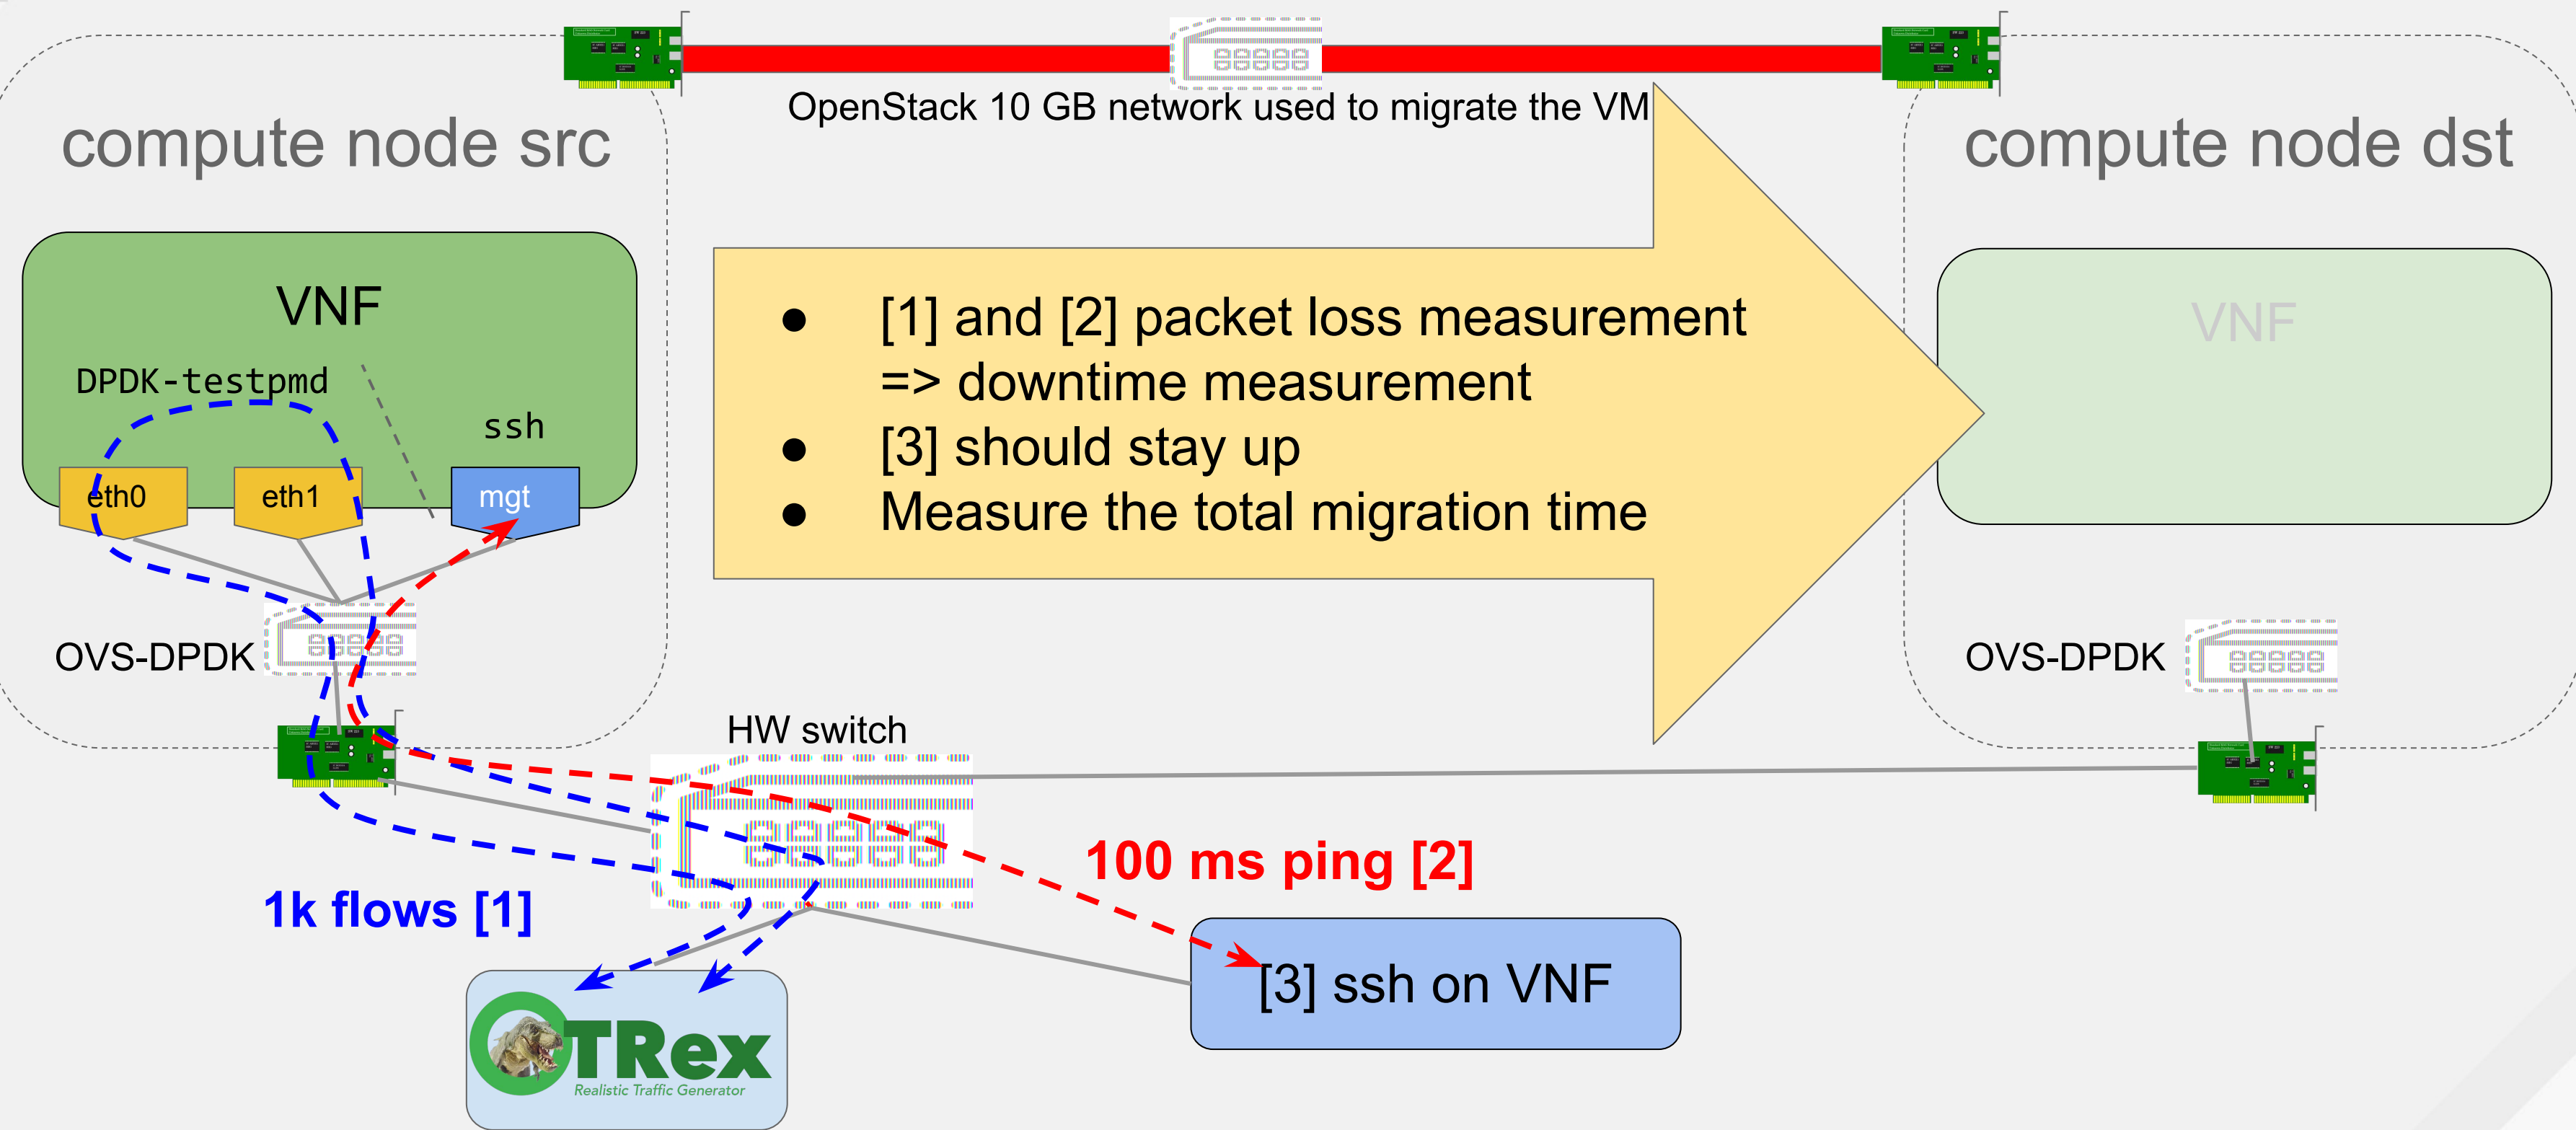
OpenStack 10 GB network used to migrate the VM

compute node src

compute node dst

VNF

DPDK-testpmd

ssh

eth0

eth1

mgt

- [1] and [2] packet loss measurement => downtime measurement
- [3] should stay up
- Measure the total migration time

VNF

OVS-DPDK

OVS-DPDK

HW switch

100 ms ping [2]

1k flows [1]

[3] ssh on VNF

TRex
Realistic Traffic Generator